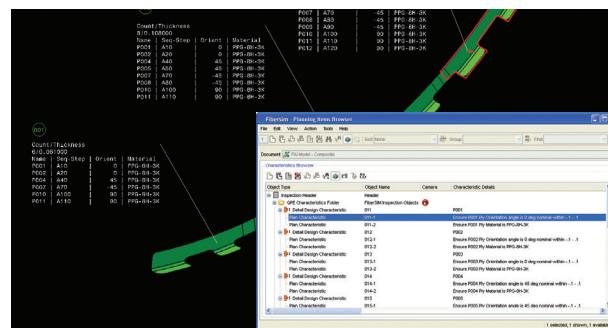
P007 | A70 | -45 | PPG-8H-3K
P008 | A80 | -45 | PPG-8H-3K
P009 | A90 | 90 | PPG-8H-3K
P010 | A100 | 90 | PPG-8H-3K
P012 | A120 | 90 | PPG-8H-3K

Count/Thickness
8/0.108000
Name | Seq-Step | Orient | Material
P001 | A10 | 0 | PPG-8H-3K
P002 | A20 | 0 | PPG-8H-3K
P004 | A40 | 45 | PPG-8H-3K
P005 | A50 | 45 | PPG-8H-3K
P007 | A70 | -45 | PPG-8H-3K
P008 | A80 | -45 | PPG-8H-3K
P010 | A100 | 90 | PPG-8H-3K
P011 | A110 | 90 | PPG-8H-3K

001

Count/Thickness
6/0.081000
Name | Seq-Step | Orient | Material
P001 | A10 | 0 | PPG-8H-3K
P002 | A20 | 0 | PPG-8H-3K
P004 | A40 | 45 | PPG-8H-3K
P007 | A70 | -45 | PPG-8H-3K
P010 | A100 | 90 | PPG-8H-3K
P011 | A110 | 90 | PPG-8H-3K

Fibersim - Planning Items Browser
File Edit View Action Tools Help
Sort None Group Find
Document FiberSIM Model - Composite
Characteristics Browser

| Object Type | Object Name | Camera | Characteristic Details |
|---|---|---|---|
| Inspection Header | Header | | |
| QPE Characteristics Folder | FiberSIM Inspection Objects | | |
| Detail Design Characteristic | 011 | | P001 |
| Plan Characteristic | 011-1 | | Ensure P001 Ply Orientation angle is 0 deg nominal within - 1 - 1 |
| Plan Characteristic | 011-2 | | Ensure P001 Ply Material is PPG-8H-3K |
| Detail Design Characteristic | 012 | | P002 |
| Plan Characteristic | 012-1 | | Ensure P002 Ply Orientation angle is 0 deg nominal within - 1 - 1 |
| Plan Characteristic | 012-2 | | Ensure P002 Ply Material is PPG-8H-3K |
| Detail Design Characteristic | 013 | | P003 |
| Plan Characteristic | 013-1 | | Ensure P003 Ply Orientation angle is 0 deg nominal within - 1 - 1 |
| Plan Characteristic | 013-2 | | Ensure P003 Ply Material is PPG-8H-3K |
| Detail Design Characteristic | 014 | | P004 |
| Plan Characteristic | 014-1 | | Ensure P004 Ply Orientation angle is 45 deg nominal within - 1 - 1 |
| Plan Characteristic | 014-2 | | Ensure P004 Ply Material is PPG-8H-3K |
| Detail Design Characteristic | 015 | | P005 |
| Plan Characteristic | 015-1 | | Ensure P005 Ply Orientation angle is 45 deg nominal within - 1 - 1 |

1 selected, 1 shown, 1 invalid